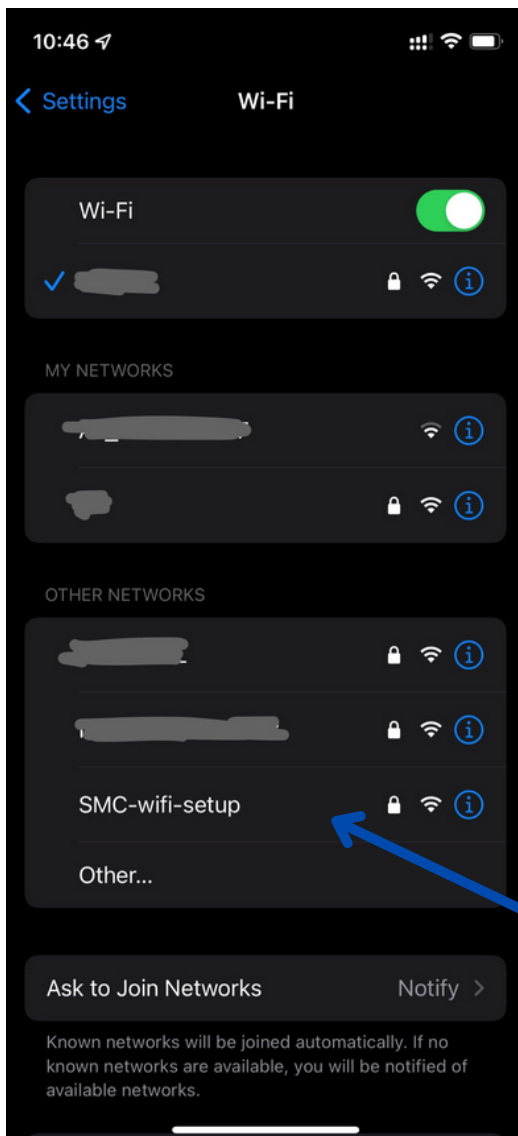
10:46

Settings Wi-Fi

Wi-Fi

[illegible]

MY NETWORKS

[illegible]

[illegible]

OTHER NETWORKS

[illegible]

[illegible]

SMC-wifi-setup

Other...

Ask to Join Networks Notify

Known networks will be joined automatically. If no known networks are available, you will be notified of available networks.